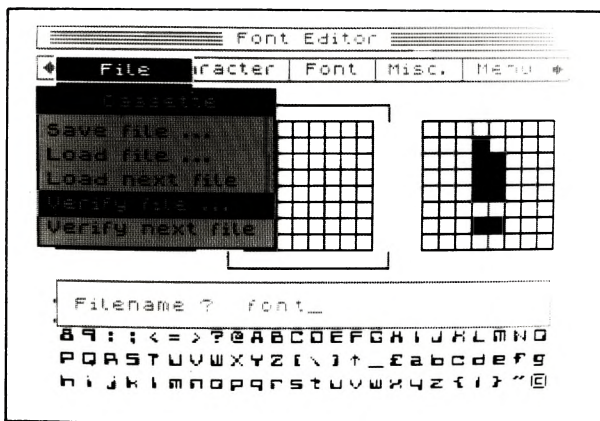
Font Editor

File | aracter | Font | Misc. | Menu

Cassette

Save file ...

Load file ...

Load next file

Verify file ...

Verify next file

Filename ? font_

89:;<=>?@ABCDEFGHIJKLMNO

PQRSTUVWXYZ[\]↑_£abcdefg

hijklmnopqrstuvwxyz{|}"©